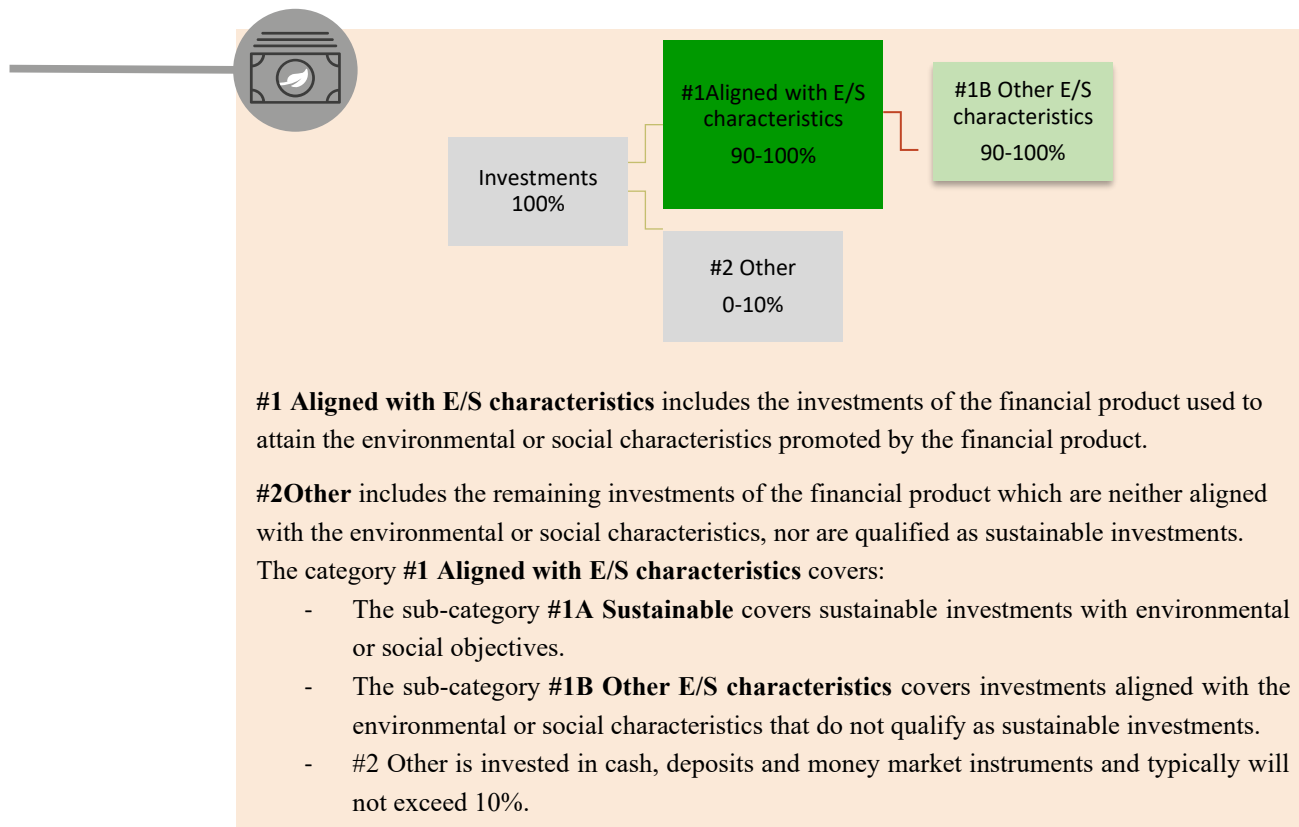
Investments
100%

#1Aligned with E/S characteristics
90-100%

#1B Other E/S characteristics
90-100%

#2 Other
0-10%

**#1 Aligned with E/S characteristics** includes the investments of the financial product used to attain the environmental or social characteristics promoted by the financial product.

**#2Other** includes the remaining investments of the financial product which are neither aligned with the environmental or social characteristics, nor are qualified as sustainable investments.
The category **#1 Aligned with E/S characteristics** covers:

- The sub-category **#1A Sustainable** covers sustainable investments with environmental or social objectives.
- The sub-category **#1B Other E/S characteristics** covers investments aligned with the environmental or social characteristics that do not qualify as sustainable investments.
- #2 Other is invested in cash, deposits and money market instruments and typically will not exceed 10%.